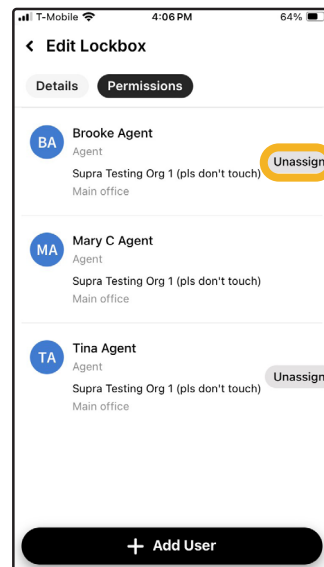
T-Mobile 4:06 PM 64%

< Edit Lockbox

Details Permissions

BA Brooke Agent
Agent
Supra Testing Org 1 (pls don't touch)
Main office
Unassign

MA Mary C Agent
Agent
Supra Testing Org 1 (pls don't touch)
Main office

TA Tina Agent
Agent
Supra Testing Org 1 (pls don't touch)
Main office
Unassign

+ Add User